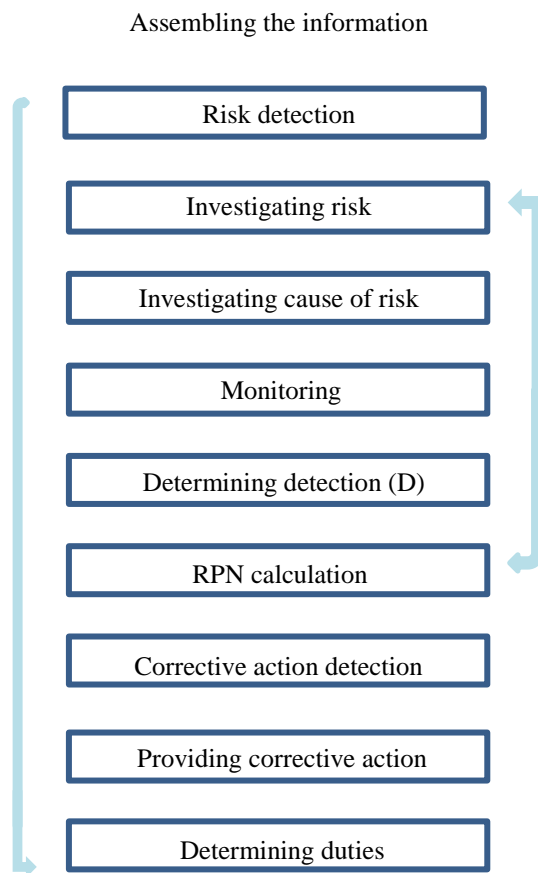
Assembling the information

Risk detection

Investigating risk

Investigating cause of risk

Monitoring

Determining detection (D)

RPN calculation

Corrective action detection

Providing corrective action

Determining duties